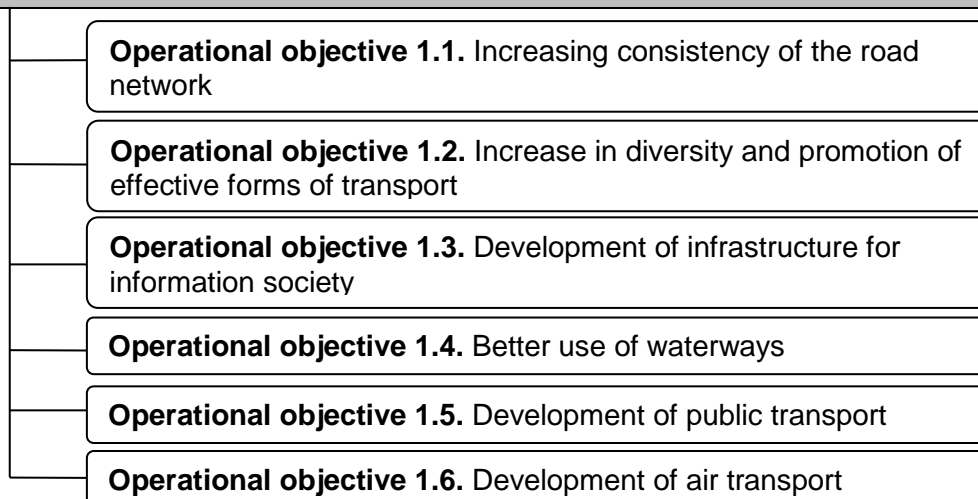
**Operational objective 1.1.** Increasing consistency of the road network

**Operational objective 1.2.** Increase in diversity and promotion of effective forms of transport

**Operational objective 1.3.** Development of infrastructure for information society

**Operational objective 1.4.** Better use of waterways

**Operational objective 1.5.** Development of public transport

**Operational objective 1.6.** Development of air transport